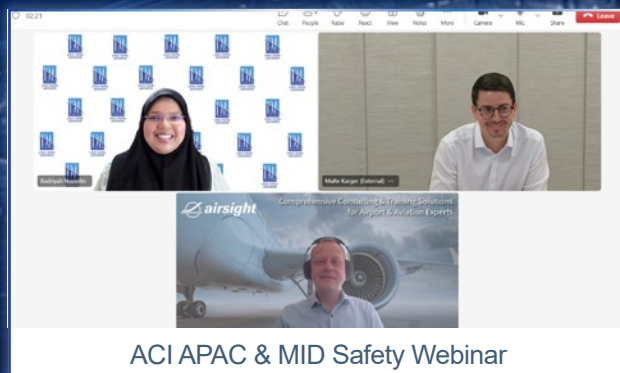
02:21

Chat People Raise React View Notes More Camera Mic Share Leave

Badriyah Noordin

Malte Karger (External)

airsight

Comprehensive Consulting & Training Solutions for Airport & Aviation Experts

ACI APAC & MID Safety Webinar